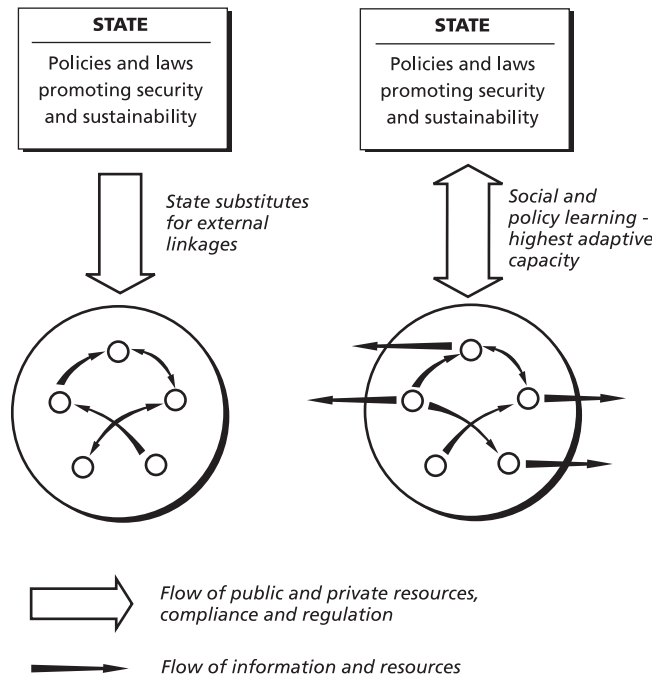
STATE

Policies and laws promoting security and sustainability

STATE

Policies and laws promoting security and sustainability

State substitutes for external linkages

Social and policy learning - highest adaptive capacity

Flow of public and private resources, compliance and regulation

Flow of information and resources